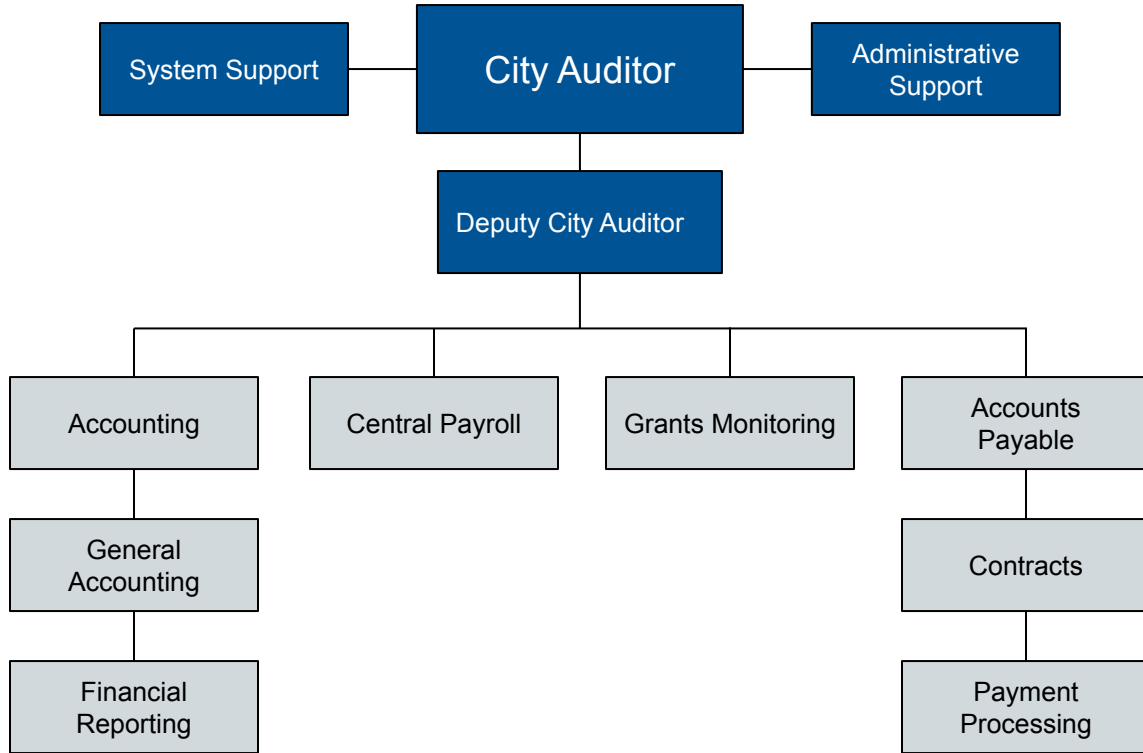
System Support

City Auditor

Administrative Support

Deputy City Auditor

Accounting

Central Payroll

Grants Monitoring

Accounts Payable

General Accounting

Contracts

Financial Reporting

Payment Processing